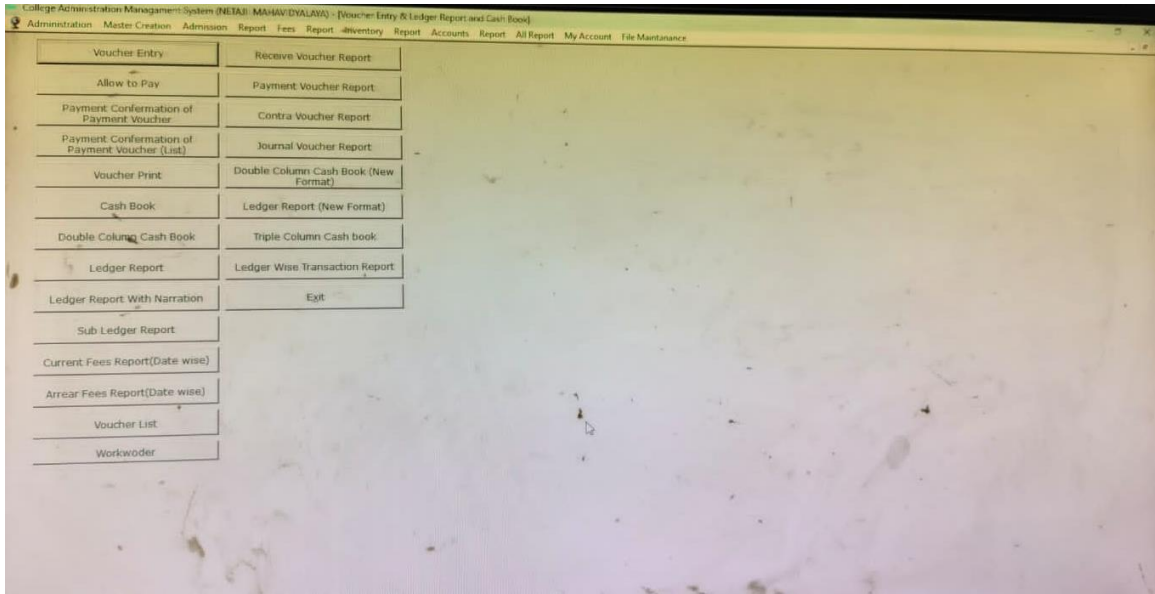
College Administration Management System (NETAJI MAHAVIDYALAYA) - [Voucher Entry & Ledger Report and Cash Book]

Administration Master Creation Admission Report Fees Report Inventory Report Accounts Report All Report My Account File Maintanance

Voucher Entry

Allow to Pay

Payment Confermation of Payment Voucher

Payment Confermation of Payment Voucher (List)

Voucher Print

Cash Book

Double Column Cash Book

Ledger Report

Ledger Report With Narration

Sub Ledger Report

Current Fees Report(Date wise)

Arrear Fees Report(Date wise)

Voucher List

Workwoder

Receive Voucher Report

Payment Voucher Report

Contra Voucher Report

Journal Voucher Report

Double Column Cash Book (New Format)

Ledger Report (New Format)

Triple Column Cash book

Ledger Wise Transaction Report

Exit